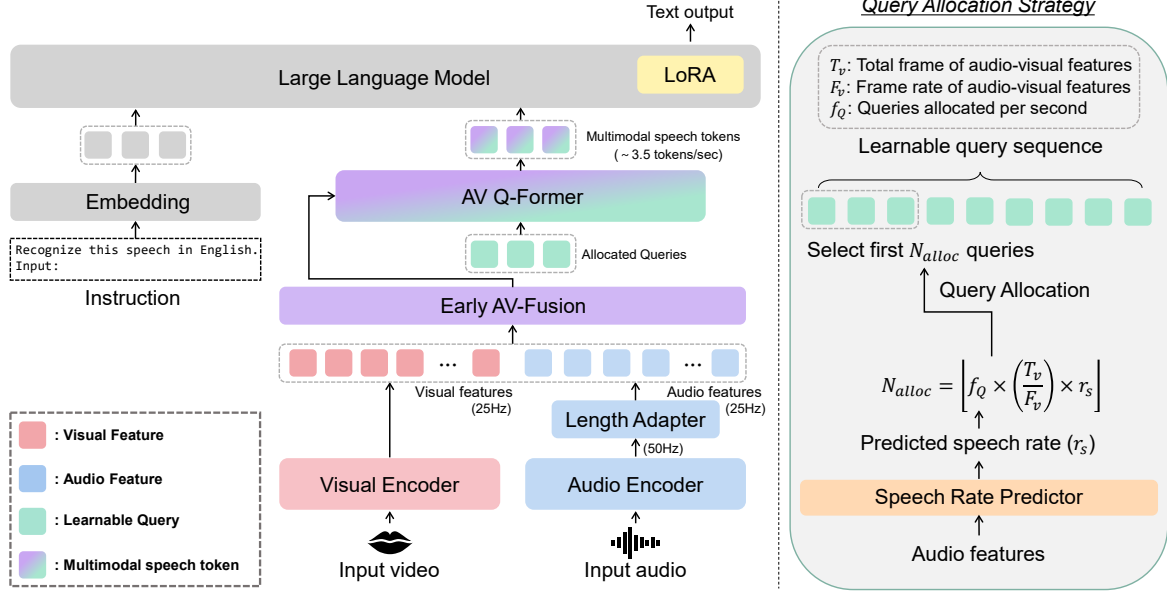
Text output

Large Language Model

LoRA

Multimodal speech tokens
( ~ 3.5 tokens/sec)

Embedding

AV Q-Former

Recognize this speech in English.
Input:

Allocated Queries

Instruction

Early AV-Fusion

...

...

Visual features
(25Hz)

Audio features
(25Hz)

Length Adapter

(50Hz)

: Visual Feature

: Audio Feature

: Learnable Query

: Multimodal speech token

Visual Encoder

Audio Encoder

Input video

Input audio

Query Allocation Strategy

$T_v$: Total frame of audio-visual features
$F_v$: Frame rate of audio-visual features
$f_Q$: Queries allocated per second

Learnable query sequence

Select first $N_{alloc}$ queries

Query Allocation

$N_{alloc} = \left\lfloor f_Q \times \left(\frac{T_v}{F_v}\right) \times r_s \right\rfloor$

Predicted speech rate ($r_s$)

Speech Rate Predictor

Audio features